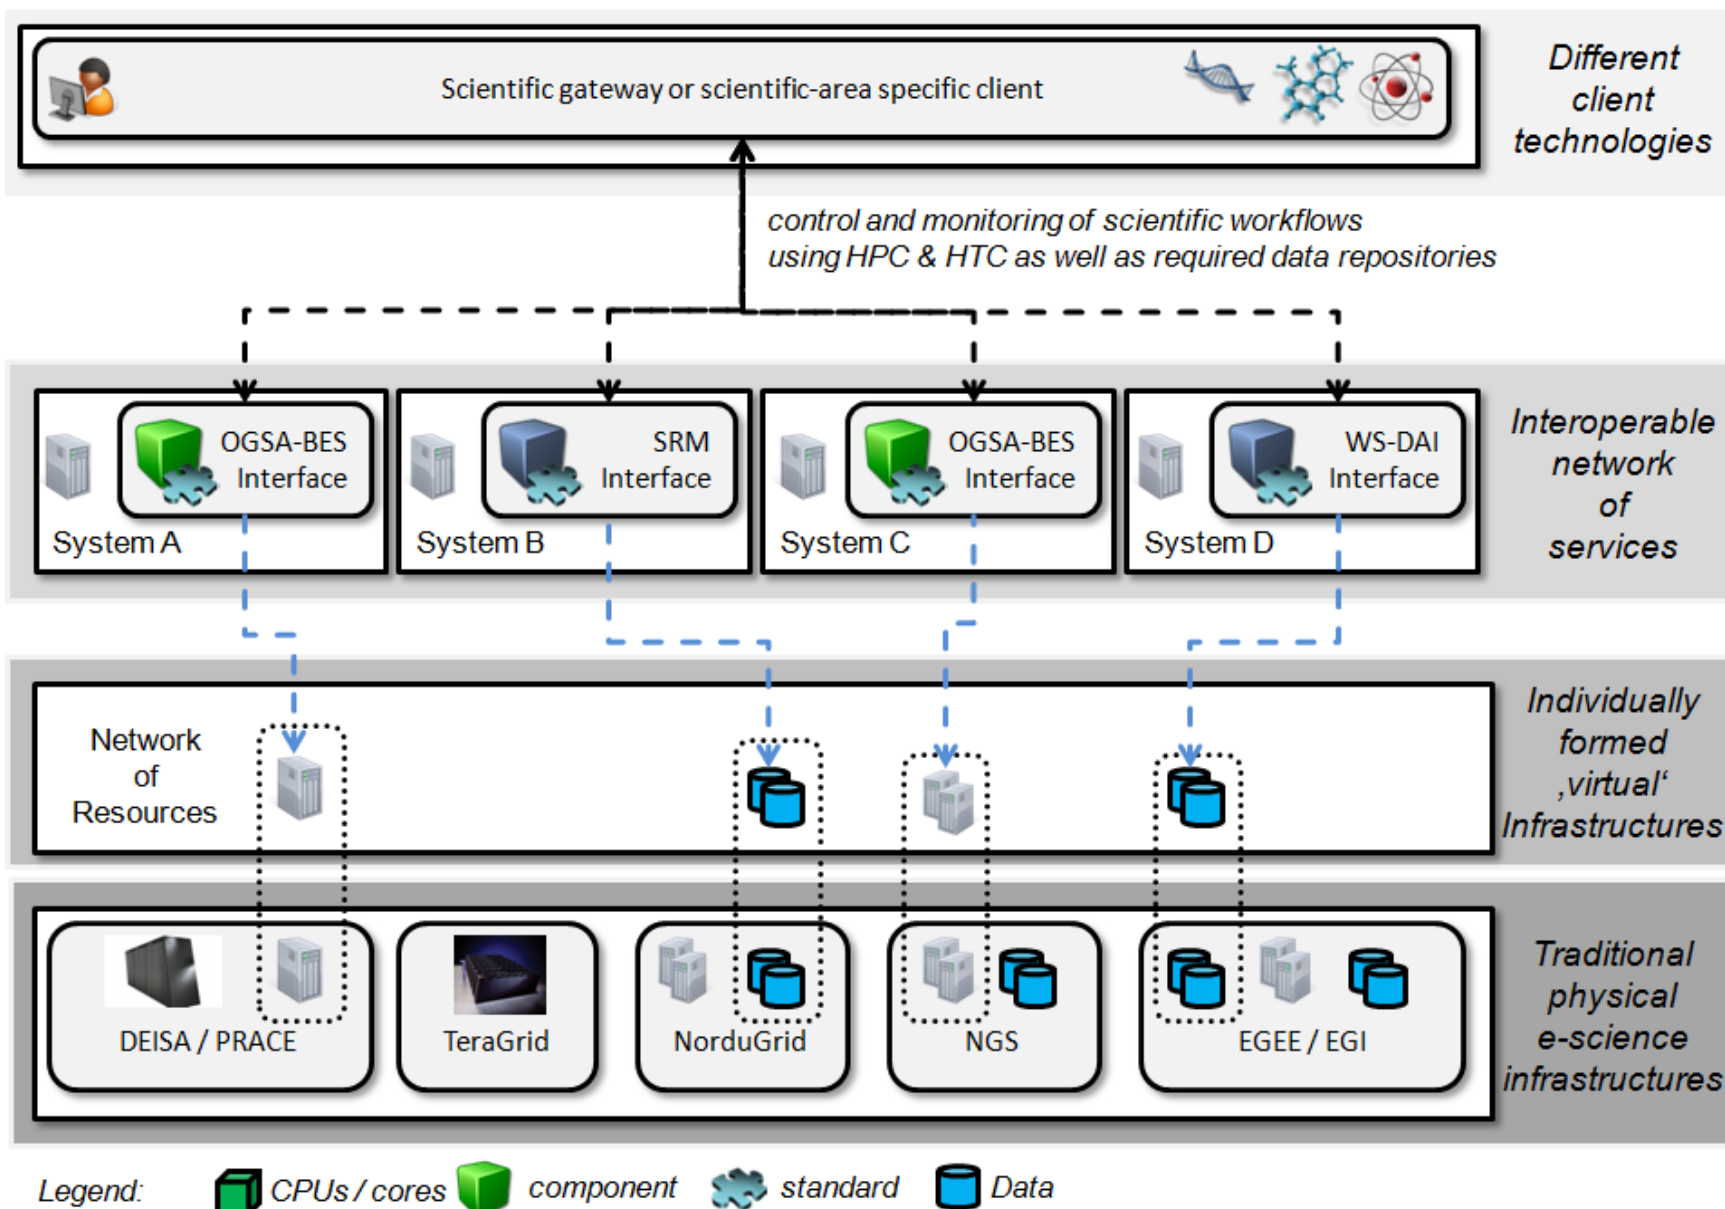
Scientific gateway or scientific-area specific client

Different client technologies

control and monitoring of scientific workflows using HPC & HTC as well as required data repositories

OGSA-BES Interface

System A

SRM Interface

System B

OGSA-BES Interface

System C

WS-DAI Interface

System D

Interoperable network of services

Network of Resources

Individually formed ‚virtual' Infrastructures

DEISA / PRACE

TeraGrid

NorduGrid

NGS

EGEE / EGI

Traditional physical e-science infrastructures

Legend: CPUs / cores component standard Data